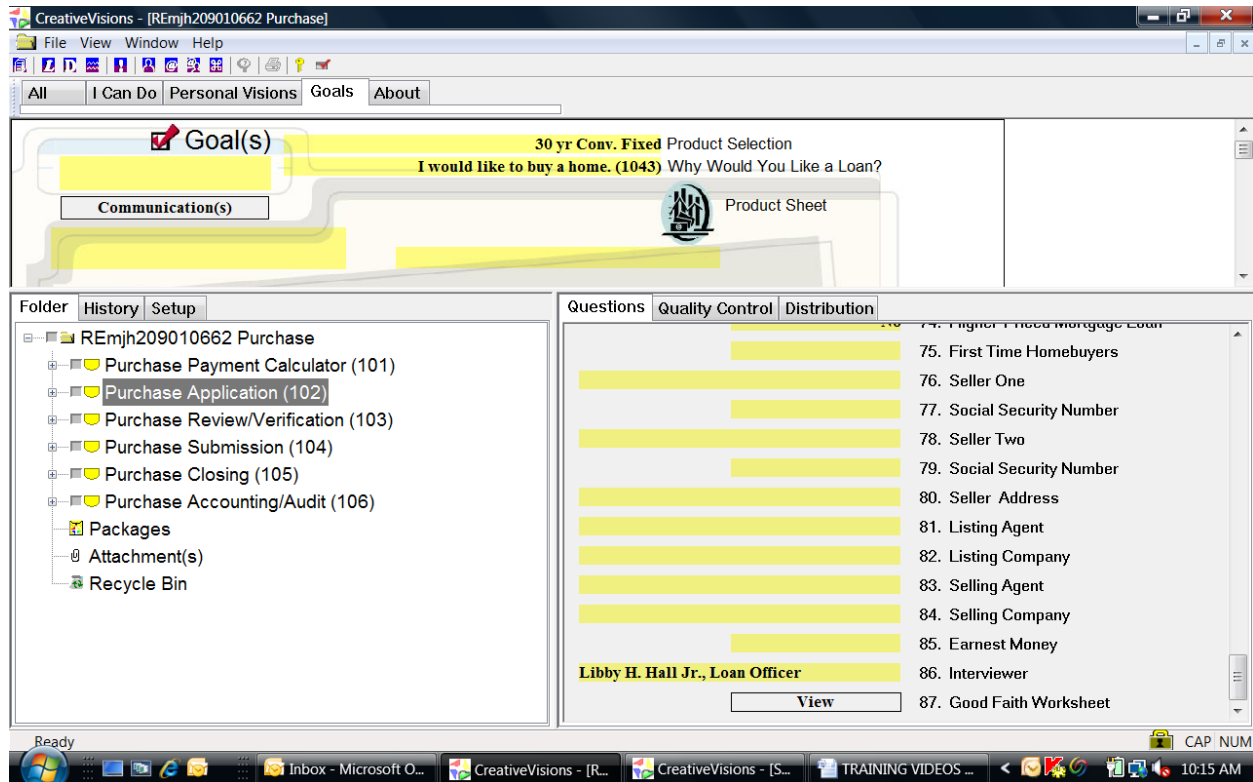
CreativeVisions - [REmjh209010662 Purchase]

File View Window Help

All | I Can Do | Personal Visions | Goals | About

Goal(s)

30 yr Conv. Fixed Product Selection

I would like to buy a home. (1043) Why Would You Like a Loan?

Communication(s)

Product Sheet

Folder | History | Setup

REmjh209010662 Purchase
Purchase Payment Calculator (101)
Purchase Application (102)
Purchase Review/Verification (103)
Purchase Submission (104)
Purchase Closing (105)
Purchase Accounting/Audit (106)
Packages
Attachment(s)
Recycle Bin

Questions | Quality Control | Distribution

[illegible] 74. Higher-Priced Mortgage Loan
75. First Time Homebuyers
76. Seller One
77. Social Security Number
78. Seller Two
79. Social Security Number
80. Seller Address
81. Listing Agent
82. Listing Company
83. Selling Agent
84. Selling Company
85. Earnest Money
Libby H. Hall Jr., Loan Officer 86. Interviewer
View 87. Good Faith Worksheet

Ready

CAP NUM

Inbox - Microsoft O... | CreativeVisions - [R... | CreativeVisions - [S... | TRAINING VIDEOS ...

10:15 AM